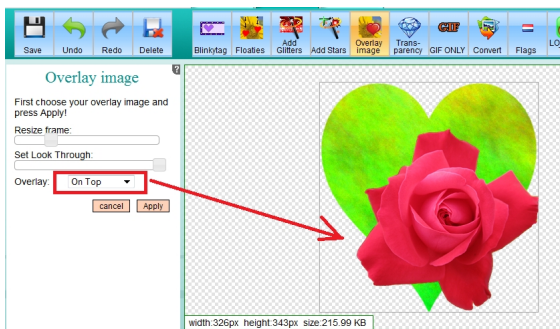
Save Undo Redo Delete Blinkytag Floaties Add Glitters Add Stars Overlay Image Transparency GIF ONLY Convert Flags LO

Overlay image

?

First choose your overlay image and press Apply!

Resize frame:

Set Look Through:

Overlay: On Top

cancel Apply

width:326px height:343px size:215.99 KB